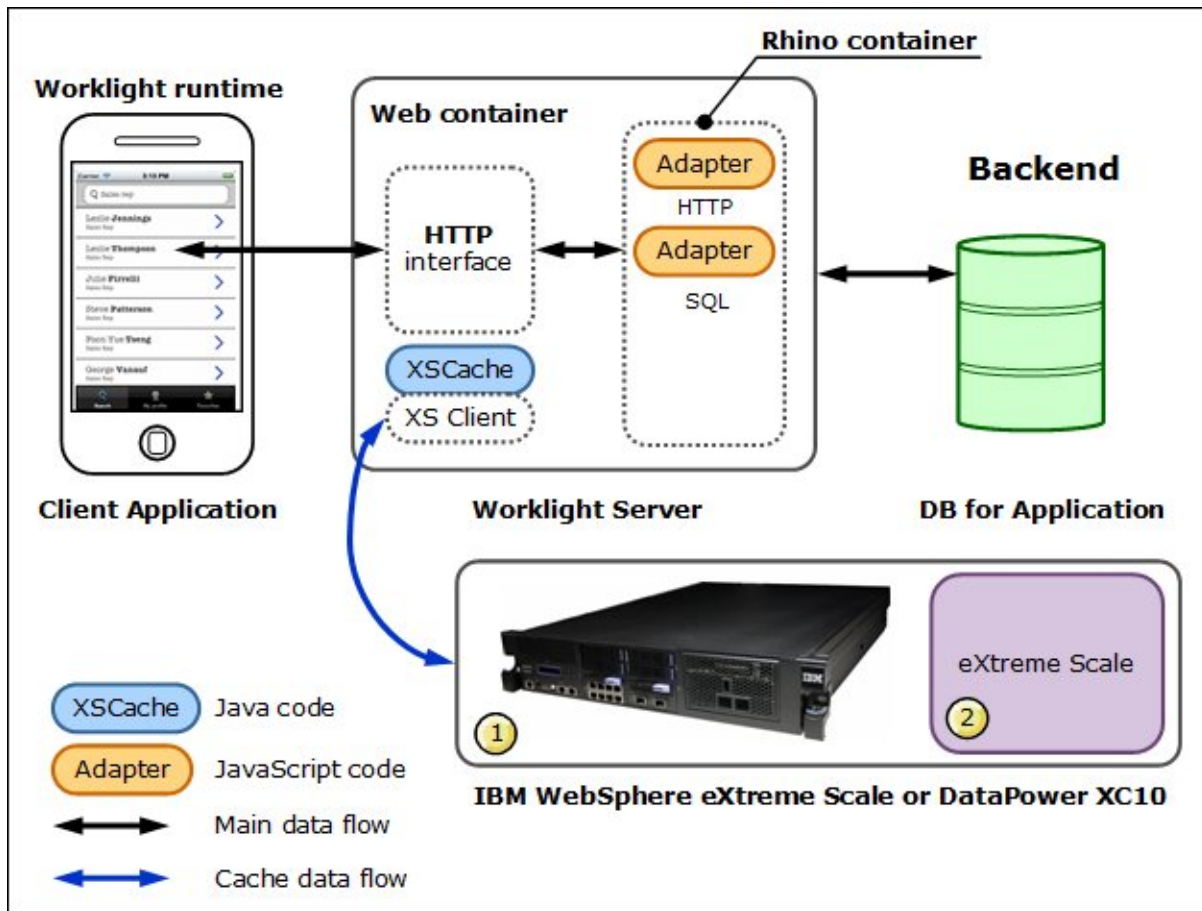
Rhino container

Worklight runtime

Web container

Adapter

HTTP

Adapter

SQL

Backend

HTTP
interface

Sales rep

Leslie Jennings
Sales Rep

Leslie Thompson
Sales Rep

Julie Pirrelli
Sales Rep

Steve Patterson
Sales Rep

Poon Yue Tseng
Sales Rep

George Vanauf
Sales Rep

Search

My profile

Favorites

XSCache

XS Client

Client Application

Worklight Server

DB for Application

IBM

eXtreme Scale

1

2

XSCache Java code

Adapter JavaScript code

Main data flow

Cache data flow

IBM WebSphere eXtreme Scale or DataPower XC10